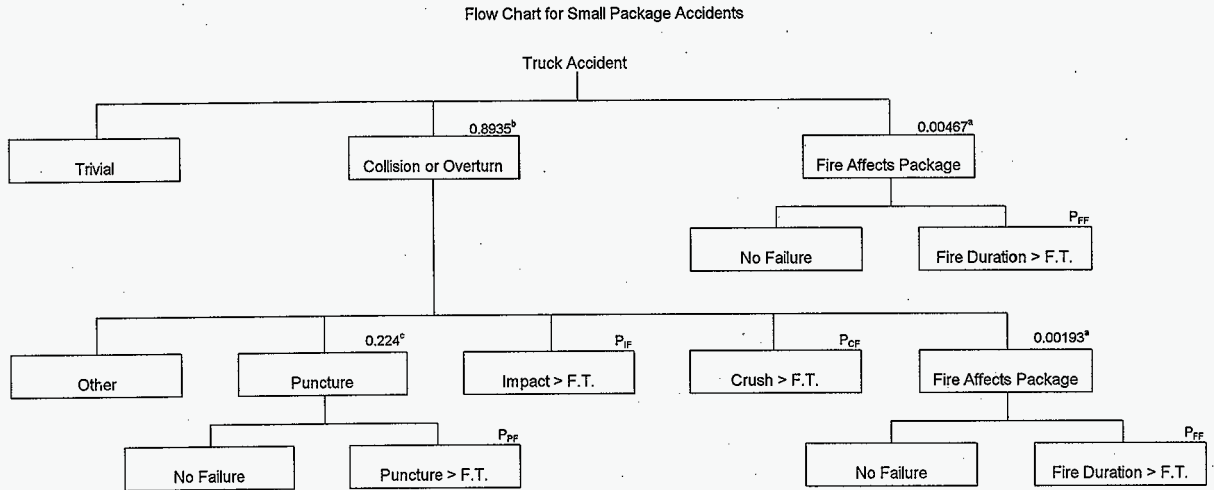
Flow Chart for Small Package Accidents

Truck Accident

Trivial

$0.8935^b$

Collision or Overturn

$0.00467^a$

Fire Affects Package

No Failure

$P_{FF}$

Fire Duration > F.T.

Other

$0.224^c$

Puncture

$P_{IF}$

Impact > F.T.

$P_{CF}$

Crush > F.T.

$0.00193^a$

Fire Affects Package

No Failure

$P_{PF}$

Puncture > F.T.

No Failure

$P_{FF}$

Fire Duration > F.T.